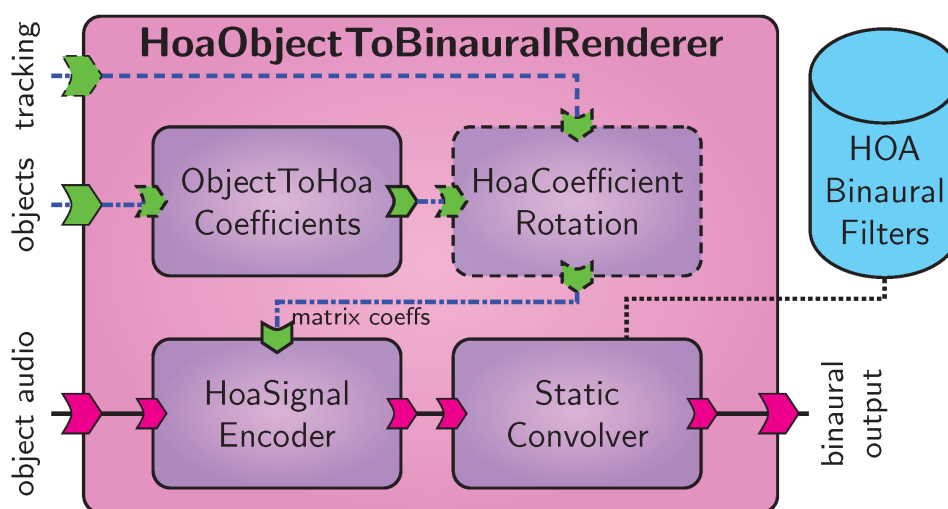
tracking

objects

object audio

HoaObjectToBinauralRenderer

ObjectToHoa Coefficients

HoaCoefficient Rotation

matrix coeffs

HoaSignal Encoder

Static Convolver

HOA Binaural Filters

binaural output